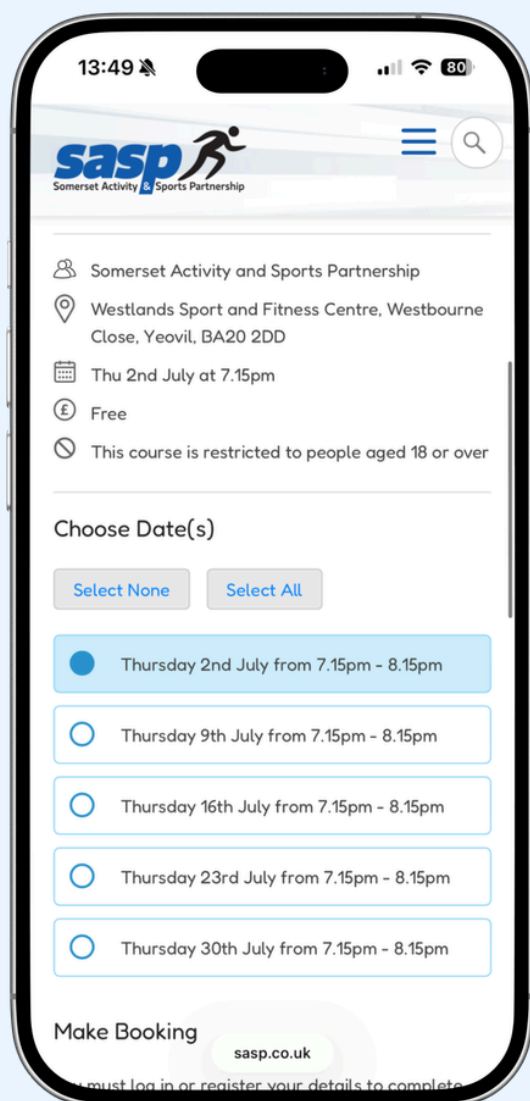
13:49 80

sasp
Somerset Activity & Sports Partnership

Somerset Activity and Sports Partnership

Westlands Sport and Fitness Centre, Westbourne Close, Yeovil, BA20 2DD

Thu 2nd July at 7.15pm

Free

This course is restricted to people aged 18 or over

Choose Date(s)

Select None

Select All

Thursday 2nd July from 7.15pm - 8.15pm

Thursday 9th July from 7.15pm - 8.15pm

Thursday 16th July from 7.15pm - 8.15pm

Thursday 23rd July from 7.15pm - 8.15pm

Thursday 30th July from 7.15pm - 8.15pm

Make Booking

sasp.co.uk

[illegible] must log in or register your details to complete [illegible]